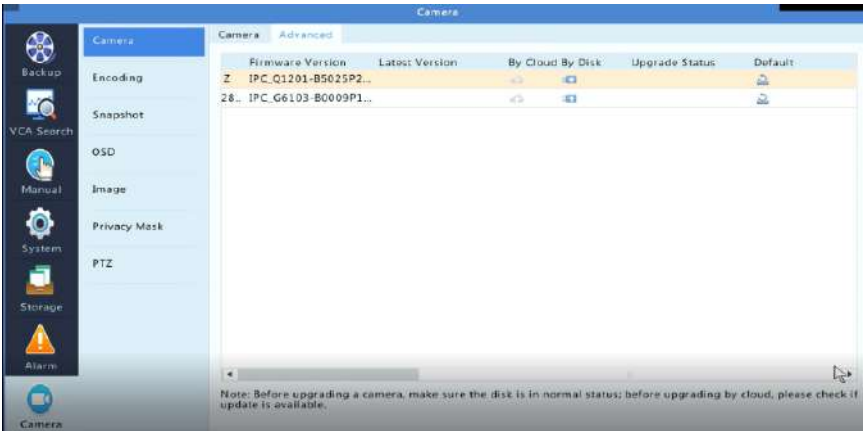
Camera

Backup
VCA Search
Manual
System
Storage
Alarm
Camera

Camera
Encoding
Snapshot
OSD
Image
Privacy Mask
PTZ

Camera Advanced

| | Firmware Version | Latest Version | By Cloud | By Disk | Upgrade Status | Default |
|---|---|---|---|---|---|---|
| Z | IPC_Q1201-B5025P2... | | | | | |
| 28.. | IPC_G6103-B0009P1... | | | | | |

Note: Before upgrading a camera, make sure the disk is in normal status; before upgrading by cloud, please check if update is available.